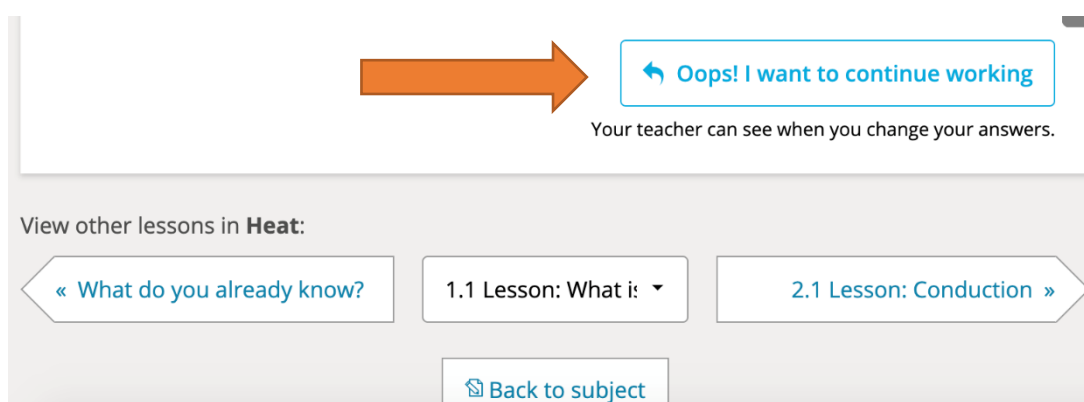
Oops! I want to continue working

Your teacher can see when you change your answers.

View other lessons in **Heat**:

« What do you already know?

1.1 Lesson: What is

2.1 Lesson: Conduction »

Back to subject